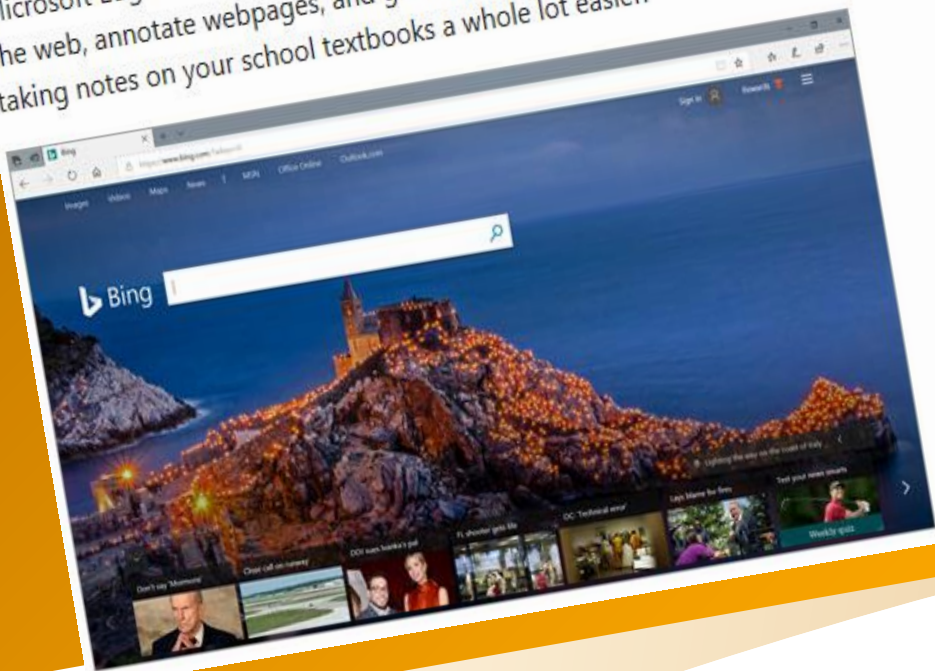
icrosoft Edg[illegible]
he web, annotate webpages, and g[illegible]
taking notes on your school textbooks a whole lot easier

Bing
https://www.bing.com/?setmkt
Images Videos Maps News MSN Office Online Outlook.com
Sign in Rewards
Bing
Lighting the way on the coast of Italy
Don't say 'Moonves'
Chief call on runway
DOJ sues Ivanka's pal
FL shooter gets life
DC: 'Technical error'
Lays blame for fires
Test your news smarts
Weekly quiz